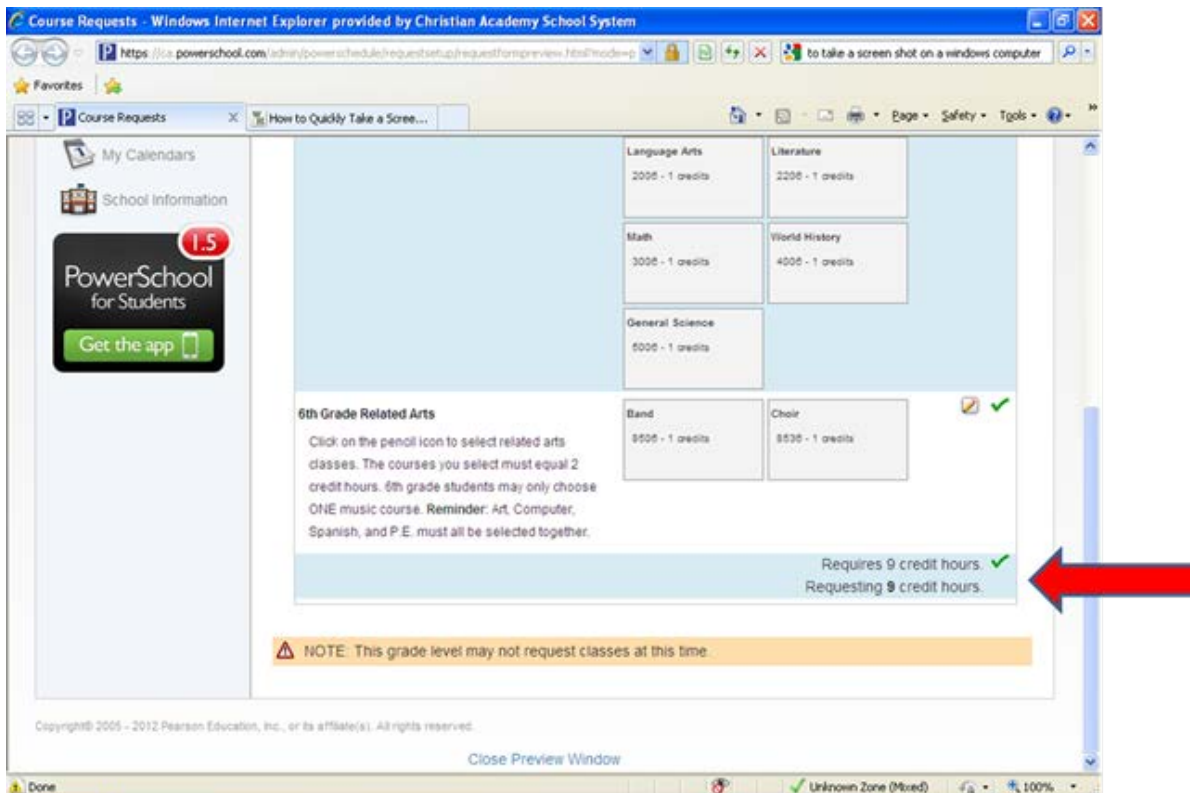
Course Requests - Windows Internet Explorer provided by Christian Academy School System

https://ca.powerschool.com/admin/powerschedule/requestsetup/requestformpreview.html?mode=p

to take a screen shot on a windows computer

Favorites

Course Requests

How to Quickly Take a Scree...

Page ▾ Safety ▾ Tools ▾

My Calendars

School Information

1.5

PowerSchool for Students

Get the app

| Language Arts 2006 - 1 credits | Literature 2206 - 1 credits |
|---|---|
| Math 3006 - 1 credits | World History 4006 - 1 credits |
| General Science 5006 - 1 credits | |

6th Grade Related Arts

Click on the pencil icon to select related arts classes. The courses you select must equal 2 credit hours. 6th grade students may only choose ONE music course. Reminder: Art, Computer, Spanish, and P.E. must all be selected together.

| Band 8506 - 1 credits | Choir 8536 - 1 credits |
|---|---|

Requires 9 credit hours.

Requesting 9 credit hours.

NOTE: This grade level may not request classes at this time.

Copyright© 2005 - 2012 Pearson Education, Inc., or its affiliate(s). All rights reserved.

Close Preview Window

Done

Unknown Zone (Mixed)

100%